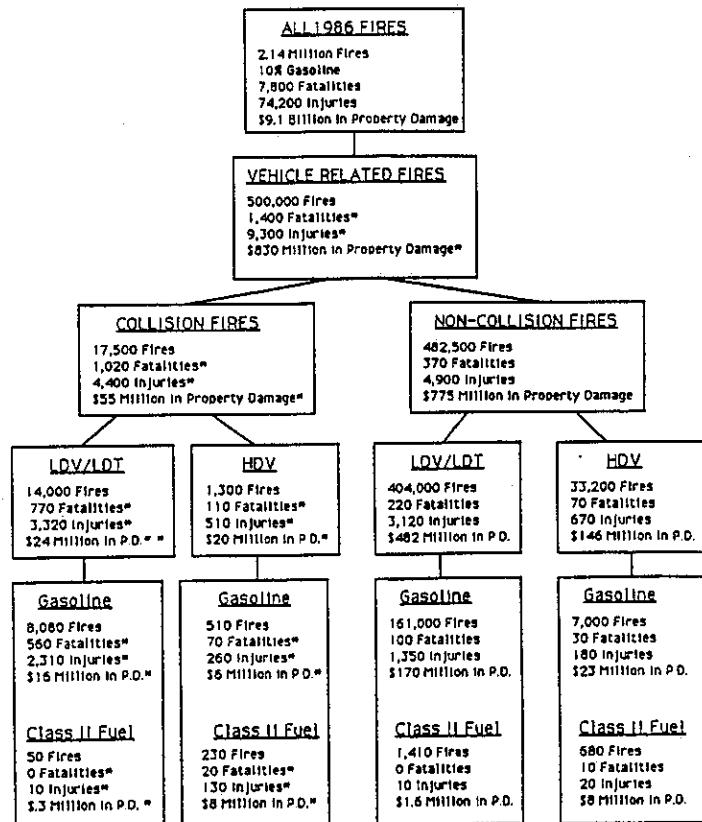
ALL 1986 FIRES
2.14 Million Fires
10% Gasoline
7,800 Fatalities
74,200 Injuries
$9.1 Billion in Property Damage

VEHICLE RELATED FIRES
500,000 Fires
1,400 Fatalities*
9,300 Injuries*
$830 Million in Property Damage*

COLLISION FIRES
17,500 Fires
1,020 Fatalities*
4,400 Injuries*
$55 Million in Property Damage*

NON-COLLISION FIRES
482,500 Fires
370 Fatalities
4,900 Injuries
$775 Million in Property Damage

LDV/LDT
14,000 Fires
770 Fatalities*
3,320 Injuries*
$24 Million in P.D.* *

HDV
1,300 Fires
110 Fatalities*
510 Injuries*
$20 Million in P.D.*

LDV/LDT
404,000 Fires
220 Fatalities
3,120 Injuries
$482 Million in P.D.

HDV
33,200 Fires
70 Fatalities
670 Injuries
$146 Million in P.D.

Gasoline
8,080 Fires
560 Fatalities*
2,310 Injuries*
$16 Million in P.D.*

Class II Fuel
50 Fires
0 Fatalities*
10 Injuries*
$.3 Million in P.D. *

Gasoline
510 Fires
70 Fatalities*
260 Injuries*
$5 Million in P.D.*

Class II Fuel
230 Fires
20 Fatalities*
130 Injuries*
$8 Million in P.D.*

Gasoline
161,000 Fires
100 Fatalities
1,350 Injuries
$170 Million in P.D.

Class II Fuel
1,410 Fires
0 Fatalities
10 Injuries
$1.6 Million in P.D.

Gasoline
7,000 Fires
30 Fatalities
180 Injuries
$23 Million in P.D.

Class II Fuel
680 Fires
10 Fatalities
20 Injuries
$8 Million in P.D.